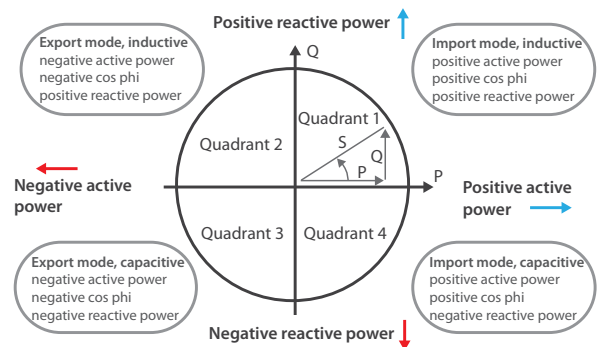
Positive reactive power

Export mode, inductive
negative active power
negative cos phi
positive reactive power

Q

Import mode, inductive
positive active power
positive cos phi
positive reactive power

Quadrant 2

Quadrant 1

S

Q

P

P

Negative active power

Positive active power

Quadrant 3

Quadrant 4

Export mode, capacitive
negative active power
negative cos phi
negative reactive power

Import mode, capacitive
positive active power
positive cos phi
negative reactive power

Negative reactive power